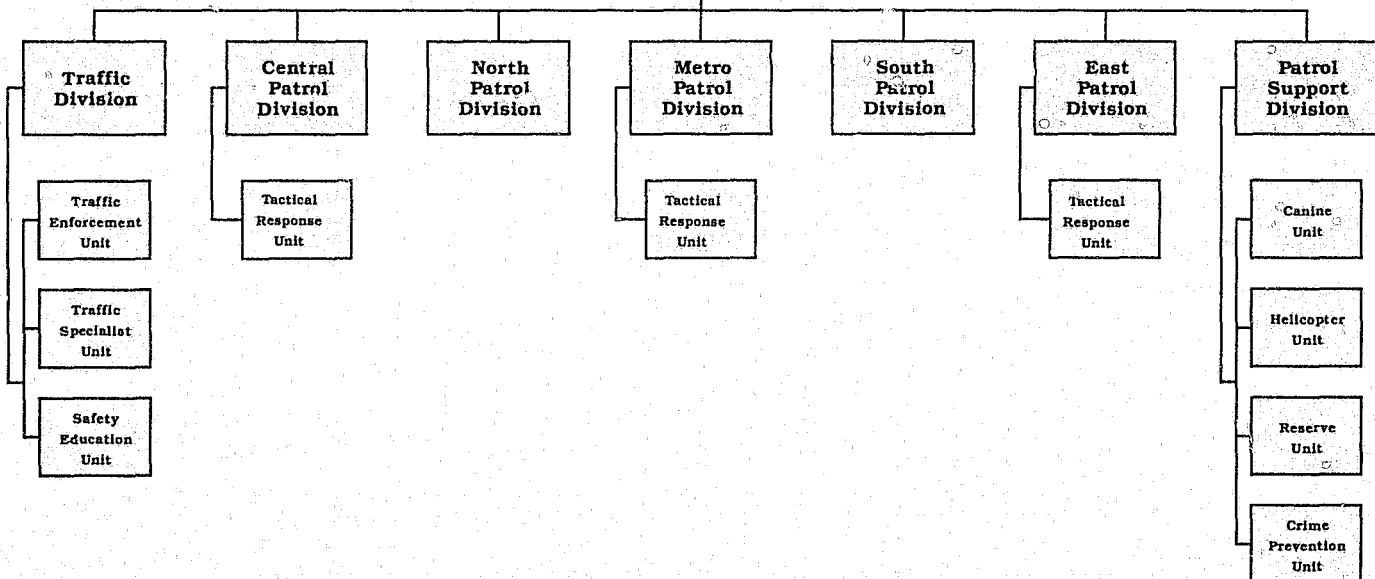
Traffic Division

Traffic Enforcement Unit

Traffic Specialist Unit

Safety Education Unit

Central Patrol Division

Tactical Response Unit

North Patrol Division

Metro Patrol Division

Tactical Response Unit

South Patrol Division

East Patrol Division

Tactical Response Unit

Patrol Support Division

Canine Unit

Helicopter Unit

Reserve Unit

Crime Prevention Unit